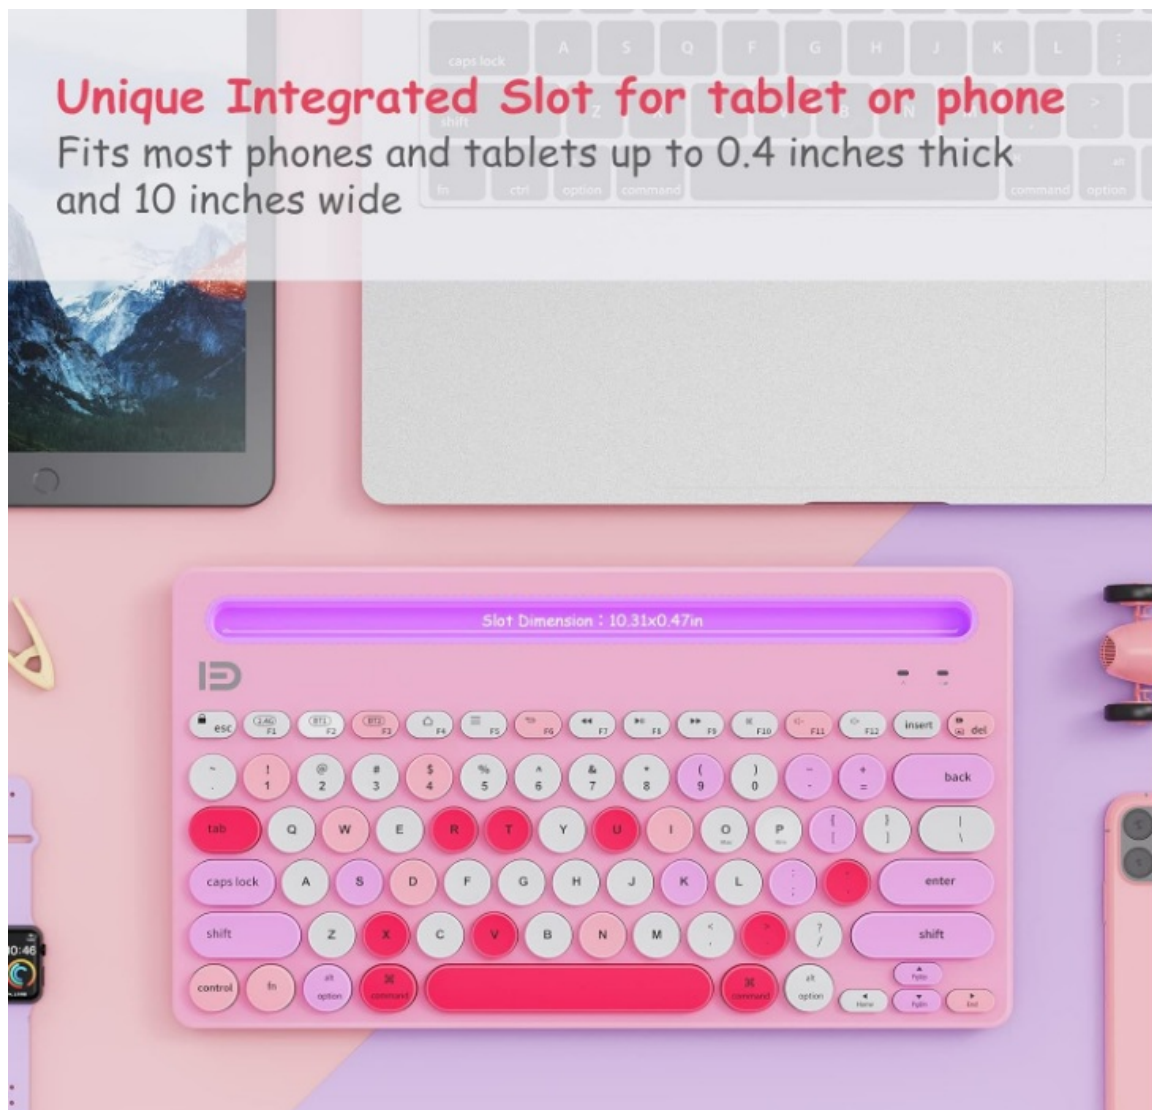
Unique Integrated Slot for tablet or phone
Fits most phones and tablets up to 0.4 inches thick and 10 inches wide

caps lock A S D F G H J K L
shift Z X C V B N M
fn ctrl option command command option

Slot Dimension : 10.31x0.47in

esc F1 F2 F3 F4 F5 F6 F7 F8 F9 F10 F11 F12 insert del
~ ` ! 1 @ 2 # 3 $ 4 % 5 ^ 6 & 7 * 8 ( 9 ) 0 _ - + = back
tab Q W E R T Y U I O P { [ } ] | \
caps lock A S D F G H J K L : ; " ' enter
shift Z X C V B N M < , > . ? / shift
control fn alt option command command alt option

0:46